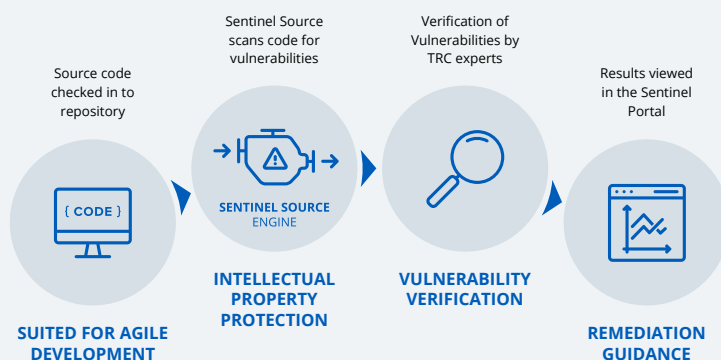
Source code checked in to repository

{ CODE }

SUITED FOR AGILE DEVELOPMENT

Sentinel Source scans code for vulnerabilities

SENTINEL SOURCE ENGINE

INTELLECTUAL PROPERTY PROTECTION

Verification of Vulnerabilities by TRC experts

VULNERABILITY VERIFICATION

Results viewed in the Sentinel Portal

REMEDIATION GUIDANCE